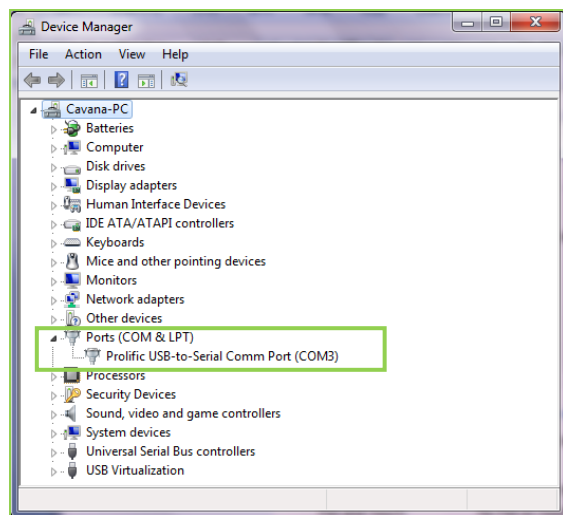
Device Manager

File Action View Help

Cavana-PC
Batteries
Computer
Disk drives
Display adapters
Human Interface Devices
IDE ATA/ATAPI controllers
Keyboards
Mice and other pointing devices
Monitors
Network adapters
Other devices
Ports (COM & LPT)
Prolific USB-to-Serial Comm Port (COM3)
Processors
Security Devices
Sound, video and game controllers
System devices
Universal Serial Bus controllers
USB Virtualization